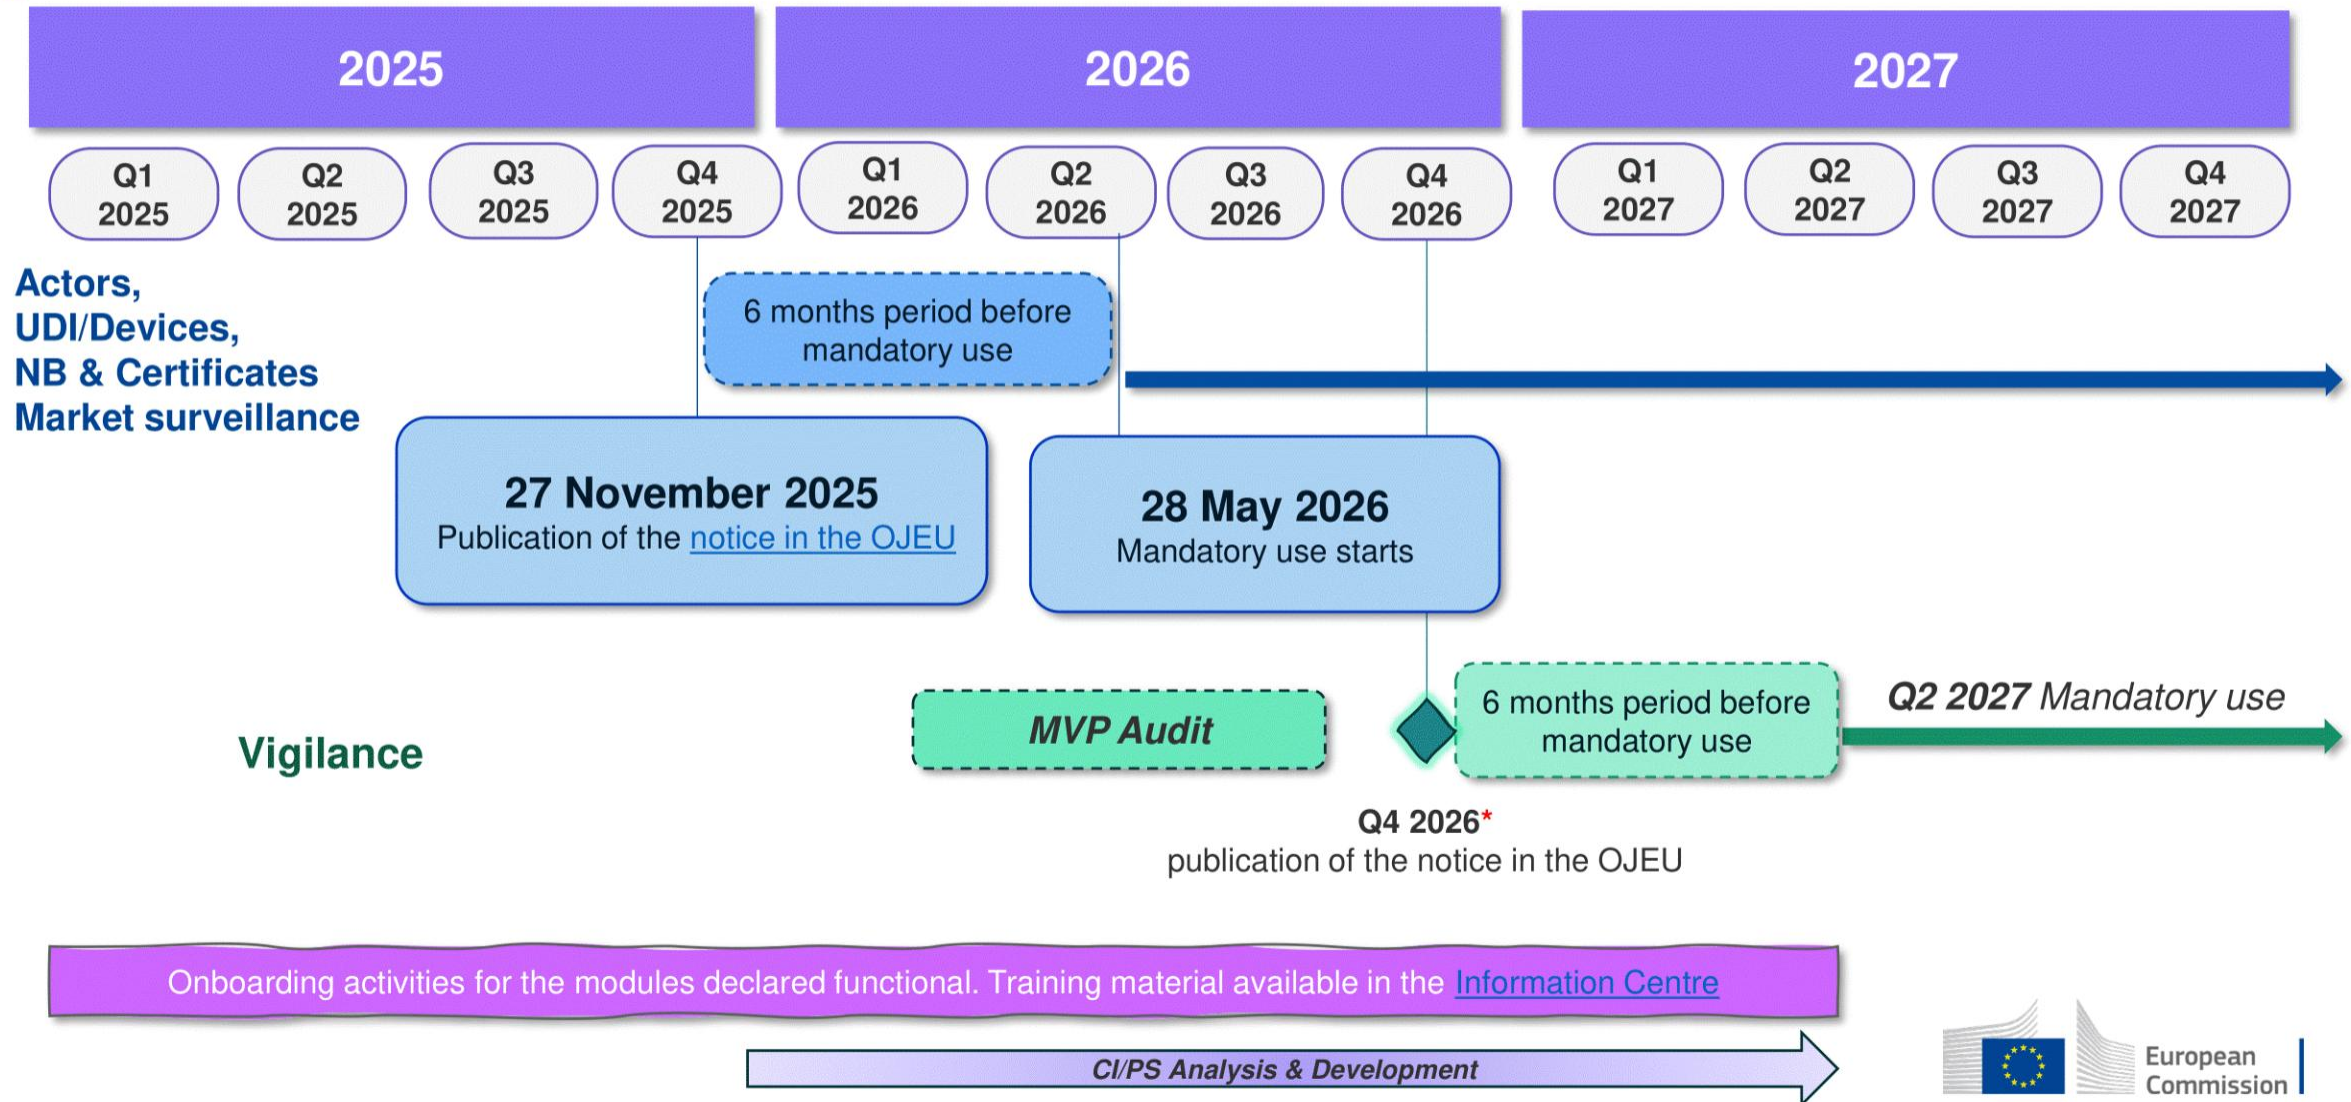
2025

2026

2027

Q1 2025

Q2 2025

Q3 2025

Q4 2025

Q1 2026

Q2 2026

Q3 2026

Q4 2026

Q1 2027

Q2 2027

Q3 2027

Q4 2027

Actors, UDI/Devices, NB & Certificates Market surveillance

6 months period before mandatory use

27 November 2025
Publication of the notice in the OJEU

28 May 2026
Mandatory use starts

Vigilance

MVP Audit

6 months period before mandatory use

Q2 2027 Mandatory use

Q4 2026*
publication of the notice in the OJEU

Onboarding activities for the modules declared functional. Training material available in the Information Centre

CI/PS Analysis & Development

European Commission